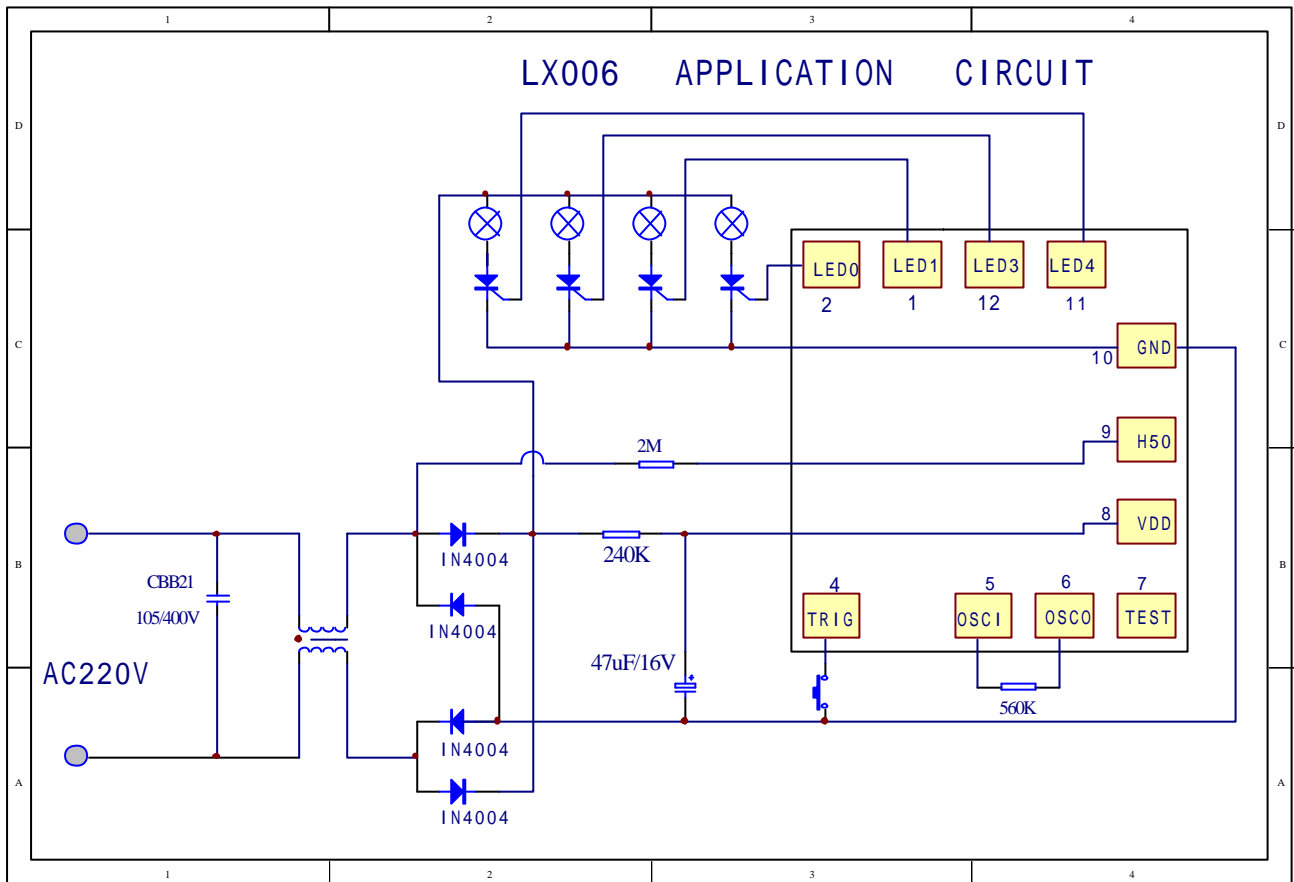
1 2 3 4

D C B A

LX006 APPLICATION CIRCUIT

LED0
2

LED1
1

LED3
12

LED4
11

10 GND

9 H50

8 VDD

2M

240K

CBB21
105/400V

AC220V

IN4004

IN4004

IN4004

IN4004

47uF/16V

4
TRIG

5
OSCI

6
OSCO

7
TEST

560K

D C B A

1 2 3 4